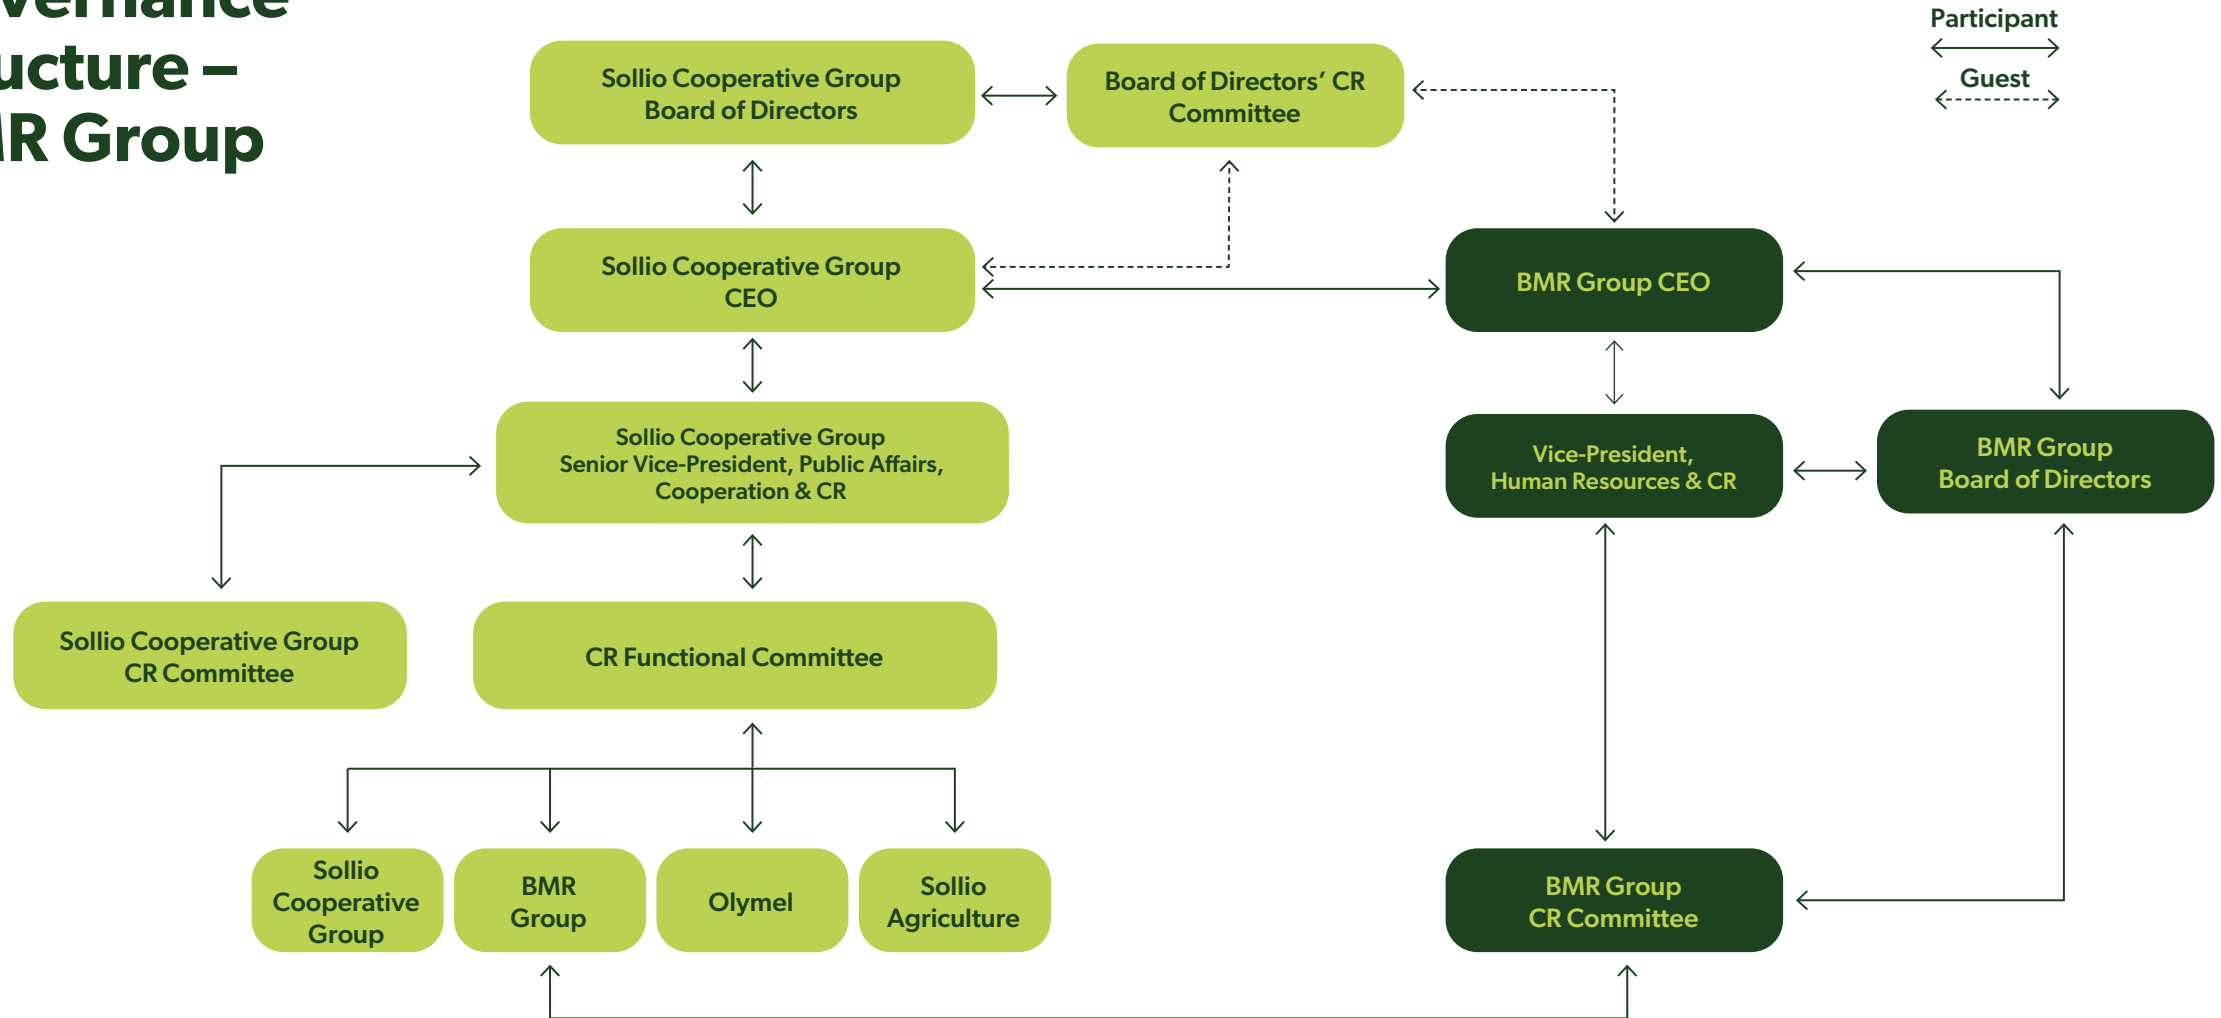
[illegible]vernance
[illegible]ucture –
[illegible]R Group

Participant

Guest

Sollio Cooperative Group Board of Directors

Board of Directors' CR Committee

Sollio Cooperative Group CEO

BMR Group CEO

Sollio Cooperative Group Senior Vice-President, Public Affairs, Cooperation & CR

Vice-President, Human Resources & CR

BMR Group Board of Directors

Sollio Cooperative Group CR Committee

CR Functional Committee

Sollio Cooperative Group

BMR Group

Olymel

Sollio Agriculture

BMR Group CR Committee